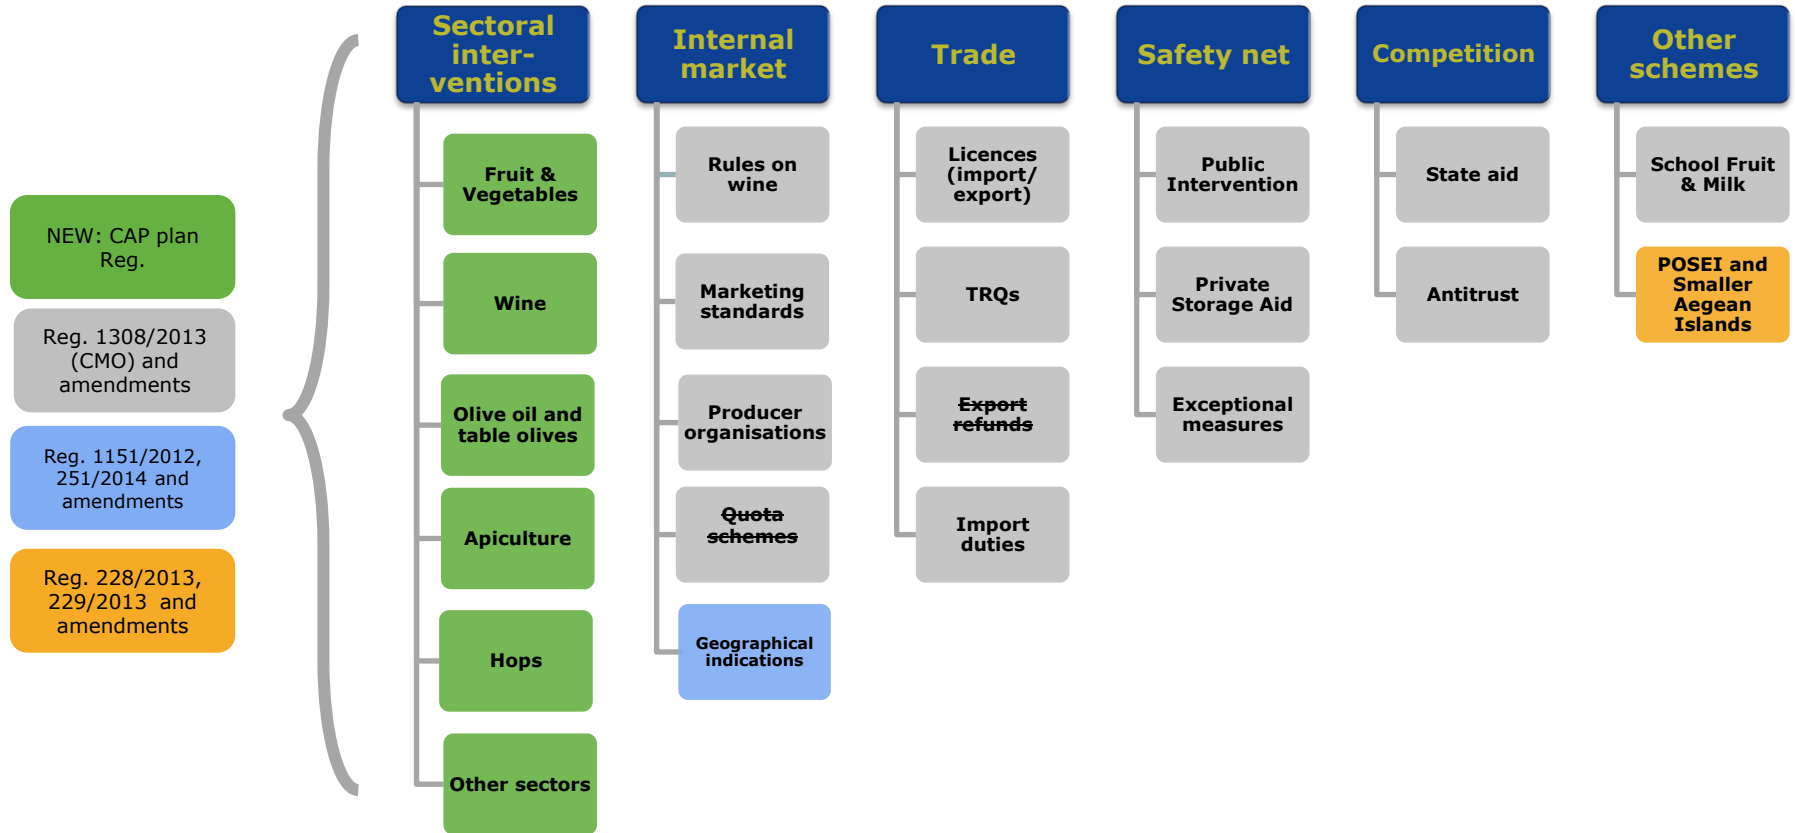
NEW: CAP plan Reg.

Reg. 1308/2013 (CMO) and amendments

Reg. 1151/2012, 251/2014 and amendments

Reg. 228/2013, 229/2013 and amendments

Sectoral inter-ventions

Fruit & Vegetables

Wine

Olive oil and table olives

Apiculture

Hops

Other sectors

Internal market

Rules on wine

Marketing standards

Producer organisations

~~Quota schemes~~

Geographical indications

Trade

Licences (import/ export)

TRQs

~~Export refunds~~

Import duties

Safety net

Public Intervention

Private Storage Aid

Exceptional measures

Competition

State aid

Antitrust

Other schemes

School Fruit & Milk

POSEI and Smaller Aegean Islands